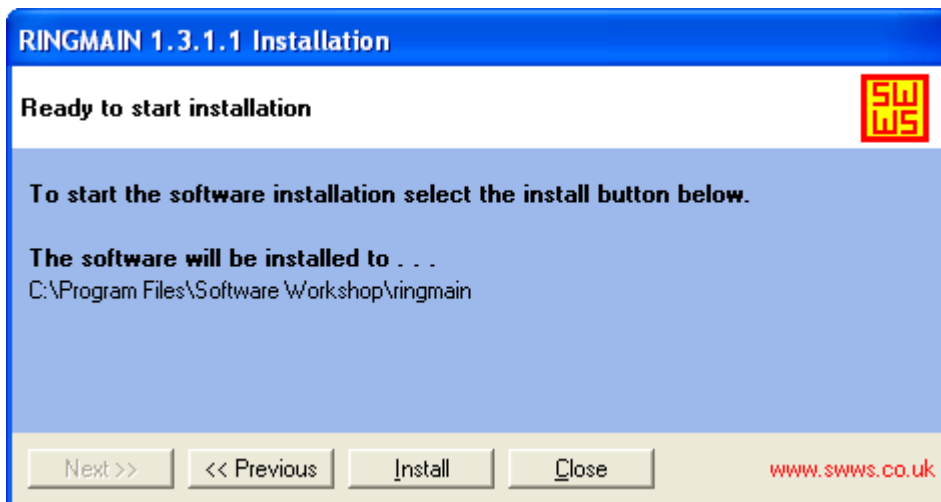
RINGMAIN 1.3.1.1 Installation

Ready to start installation

SW
WS

To start the software installation select the install button below.

The software will be installed to . . .
C:\Program Files\Software Workshop\ringmain

Next >>
<< Previous
Install
Close
www.swws.co.uk